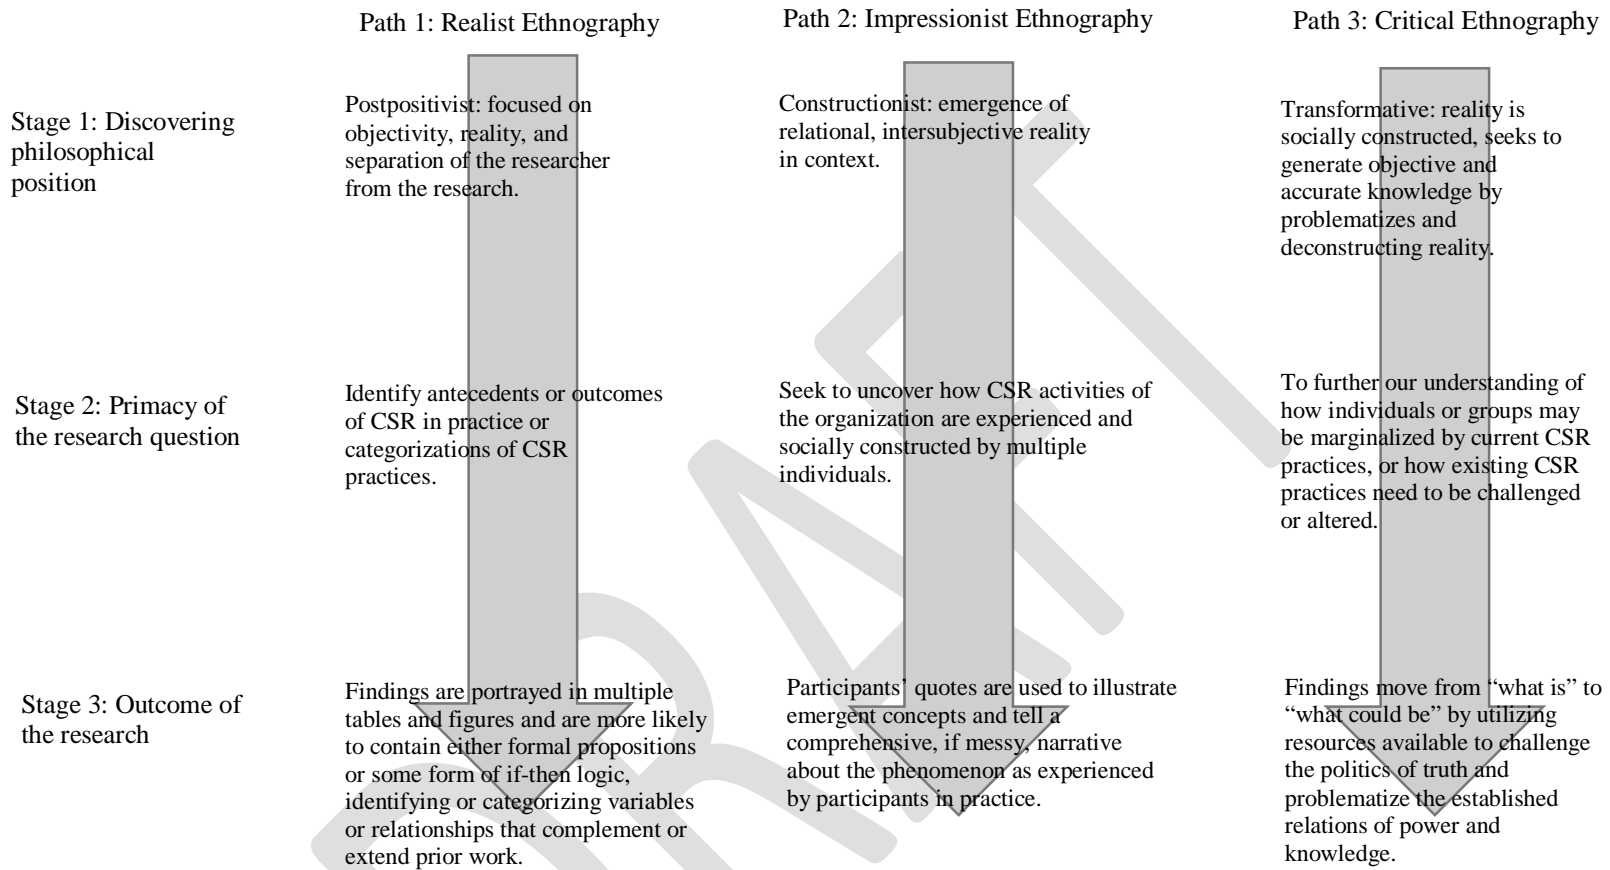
Path 1: Realist Ethnography

Path 2: Impressionist Ethnography

Path 3: Critical Ethnography

Stage 1: Discovering philosophical position

Postpositivist: focused on objectivity, reality, and separation of the researcher from the research.

Constructionist: emergence of relational, intersubjective reality in context.

Transformative: reality is socially constructed, seeks to generate objective and accurate knowledge by problematizes and deconstructing reality.

Stage 2: Primacy of the research question

Identify antecedents or outcomes of CSR in practice or categorizations of CSR practices.

Seek to uncover how CSR activities of the organization are experienced and socially constructed by multiple individuals.

To further our understanding of how individuals or groups may be marginalized by current CSR practices, or how existing CSR practices need to be challenged or altered.

Stage 3: Outcome of the research

Findings are portrayed in multiple tables and figures and are more likely to contain either formal propositions or some form of if-then logic, identifying or categorizing variables or relationships that complement or extend prior work.

Participants' quotes are used to illustrate emergent concepts and tell a comprehensive, if messy, narrative about the phenomenon as experienced by participants in practice.

Findings move from "what is" to "what could be" by utilizing resources available to challenge the politics of truth and problematize the established relations of power and knowledge.

DRAFT